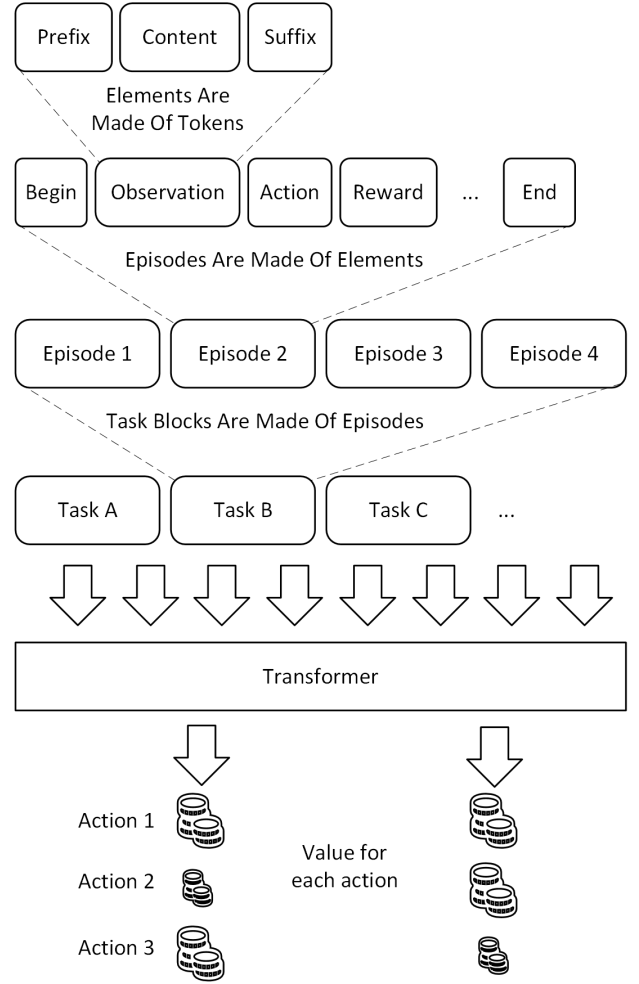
Prefix

Content

Suffix

Elements Are Made Of Tokens

Begin

Observation

Action

Reward

...

End

Episodes Are Made Of Elements

Episode 1

Episode 2

Episode 3

Episode 4

Task Blocks Are Made Of Episodes

Task A

Task B

Task C

...

Transformer

Action 1

Action 2

Action 3

Value for each action